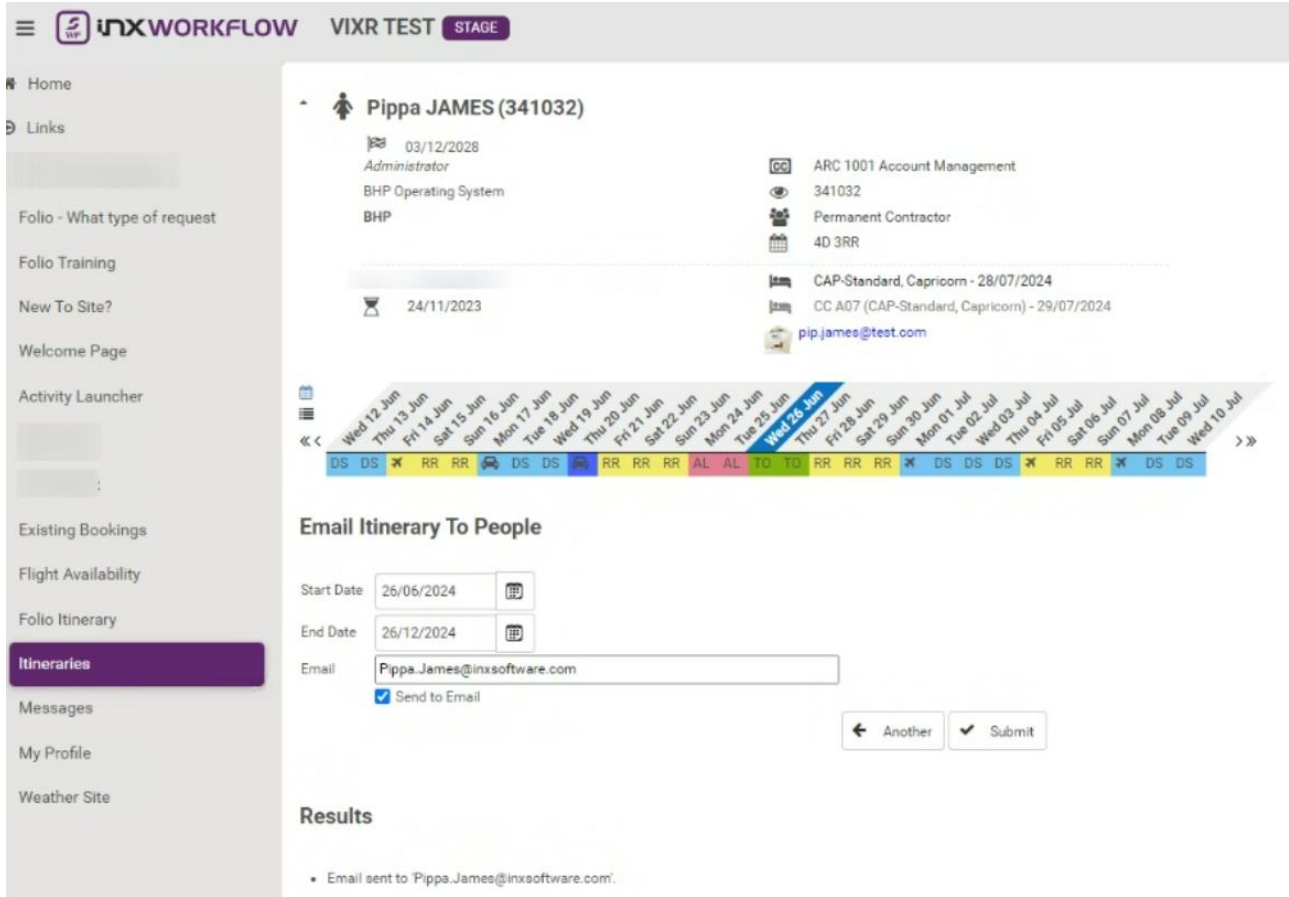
INXWORKFLOW VIXR TEST STAGE

Home
Links
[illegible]
Folio - What type of request
Folio Training
New To Site?
Welcome Page
Activity Launcher
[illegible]
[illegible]
Existing Bookings
Flight Availability
Folio Itinerary
Itineraries
Messages
My Profile
Weather Site

Pippa JAMES (341032)

03/12/2028
Administrator
BHP Operating System
BHP

ARC 1001 Account Management
341032
Permanent Contractor
4D 3RR

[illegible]
24/11/2023

CAP-Standard, Capricorn - 28/07/2024
CC A07 (CAP-Standard, Capricorn) - 29/07/2024
pip.james@test.com

«‹ Wed 12 Jun Thu 13 Jun Fri 14 Jun Sat 15 Jun Sun 16 Jun Mon 17 Jun Tue 18 Jun Wed 19 Jun Thu 20 Jun Fri 21 Jun Sat 22 Jun Sun 23 Jun Mon 24 Jun Tue 25 Jun Wed 26 Jun Thu 27 Jun Fri 28 Jun Sat 29 Jun Sun 30 Jun Mon 01 Jul Tue 02 Jul Wed 03 Jul Thu 04 Jul Fri 05 Jul Sat 06 Jul Sun 07 Jul Mon 08 Jul Tue 09 Jul Wed 10 Jul ›»

DS DS RR RR DS DS RR RR RR AL AL TO TO RR RR RR DS DS DS RR RR DS DS

Email Itinerary To People

Start Date 26/06/2024
End Date 26/12/2024
Email Pippa.James@inxsoftware.com
Send to Email

Another Submit

Results

• Email sent to 'Pippa.James@inxsoftware.com'.